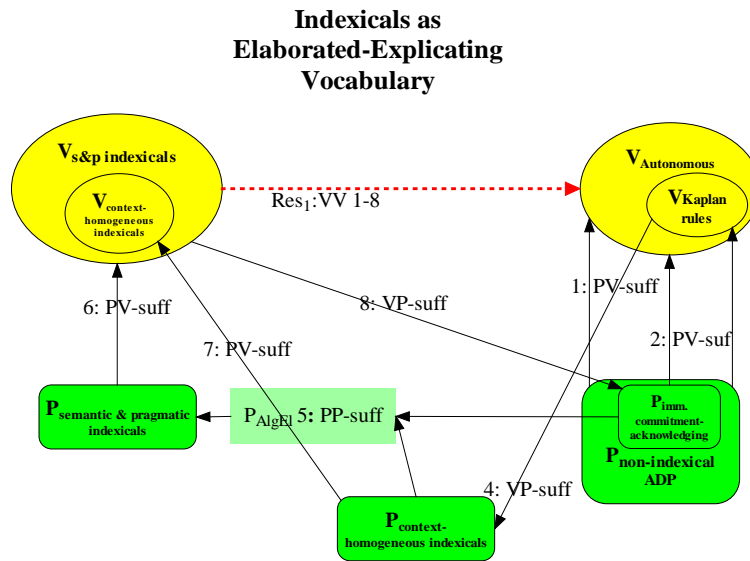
Indexicals as Elaborated-Explicating Vocabulary

$V_{s\&p\ indexicals}$

$V_{context-homogeneous\ indexicals}$

$Res_1$:VV 1-8

$V_{Autonomous}$

$V_{Kaplan\ rules}$

1: PV-suff

6: PV-suff

8: VP-suff

2: PV-suf

7: PV-suff

$P_{semantic\ \&\ pragmatic\ indexicals}$

$P_{AlgEl}$ 5: PP-suff

$P_{imm.\ commitment-acknowledging}$

$P_{non-indexical\ ADP}$

4: VP-suff

$P_{context-homogeneous\ indexicals}$